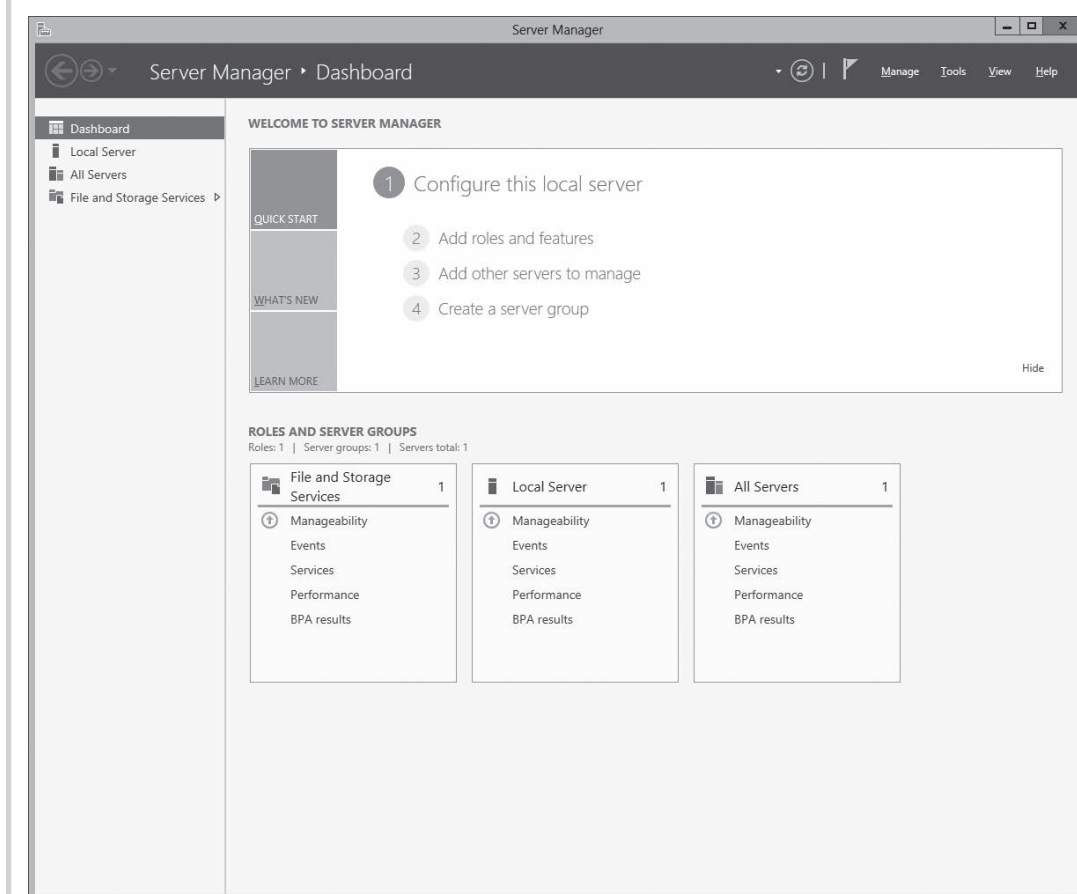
Server Manager

Server Manager ‣ Dashboard

Manage Tools View Help

Dashboard
Local Server
All Servers
File and Storage Services ▷

WELCOME TO SERVER MANAGER

QUICK START

WHAT'S NEW

LEARN MORE

1 Configure this local server

2 Add roles and features

3 Add other servers to manage

4 Create a server group

Hide

ROLES AND SERVER GROUPS
Roles: 1 | Server groups: 1 | Servers total: 1

| File and Storage Services 1 | Local Server 1 | All Servers 1 |
|---|---|---|
| Manageability | Manageability | Manageability |
| Events | Events | Events |
| Services | Services | Services |
| Performance | Performance | Performance |
| BPA results | BPA results | BPA results |